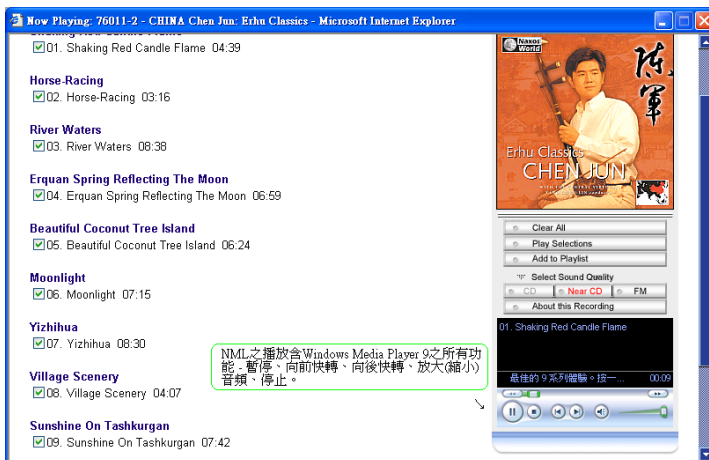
Now Playing: 76011-2 - CHINA Chen Jun: Erhu Classics - Microsoft Internet Explorer

01. Shaking Red Candle Flame 04:39

Horse-Racing
02. Horse-Racing 03:16

River Waters
03. River Waters 08:38

Erquan Spring Reflecting The Moon
04. Erquan Spring Reflecting The Moon 06:59

Beautiful Coconut Tree Island
05. Beautiful Coconut Tree Island 06:24

Moonlight
06. Moonlight 07:15

Yizhihua
07. Yizhihua 08:30

Village Scenery
08. Village Scenery 04:07

Sunshine On Tashkurgan
09. Sunshine On Tashkurgan 07:42

Naxos World
陳軍
Erhu Classics
CHEN JUN

Clear All
Play Selections
Add to Playlist
Select Sound Quality
CD
Near CD
FM
About this Recording

01. Shaking Red Candle Flame
最佳的 9 系列體驗。按一...
00:09

NML之播放含Windows Media Player 9之所有功能，暫停、向前快轉、向後快轉、放大(縮小)音頻、停止。